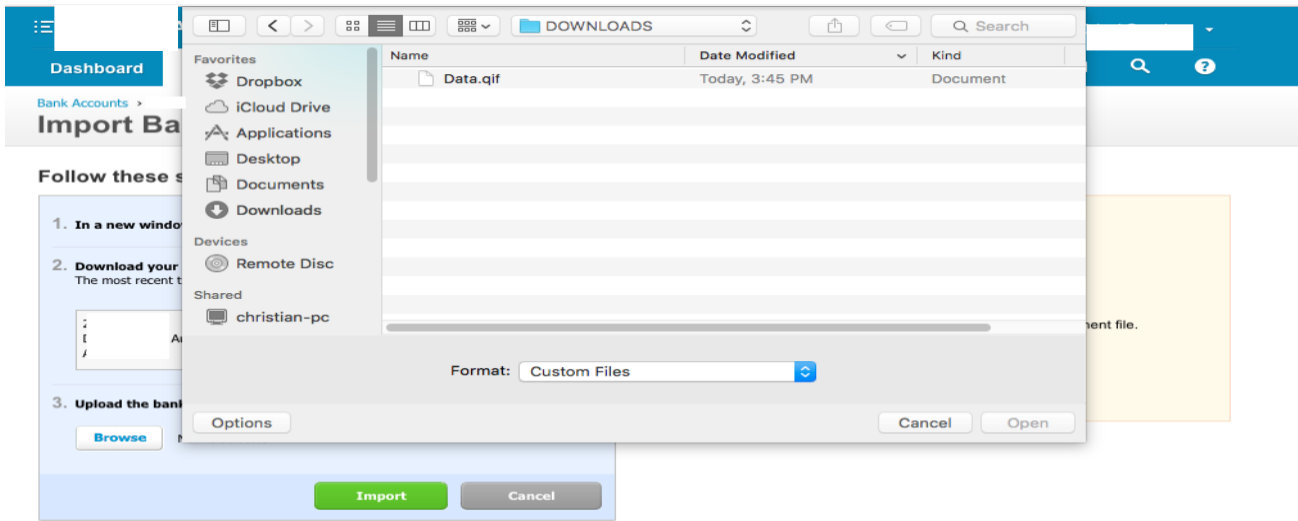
Dashboard

Bank Accounts ›
Import Ba

Follow these s

1. In a new windo

2. Download your
The most recent t

Ai

3. Upload the bank

Browse

Import
Cancel

nent file.

DOWNLOADS
Search

Favorites
Dropbox
iCloud Drive
Applications
Desktop
Documents
Downloads
Devices
Remote Disc
Shared
christian-pc

| Name | Date Modified | Kind |
|---|---|---|
| Data.qif | Today, 3:45 PM | Document |

Format: Custom Files

Options
Cancel
Open